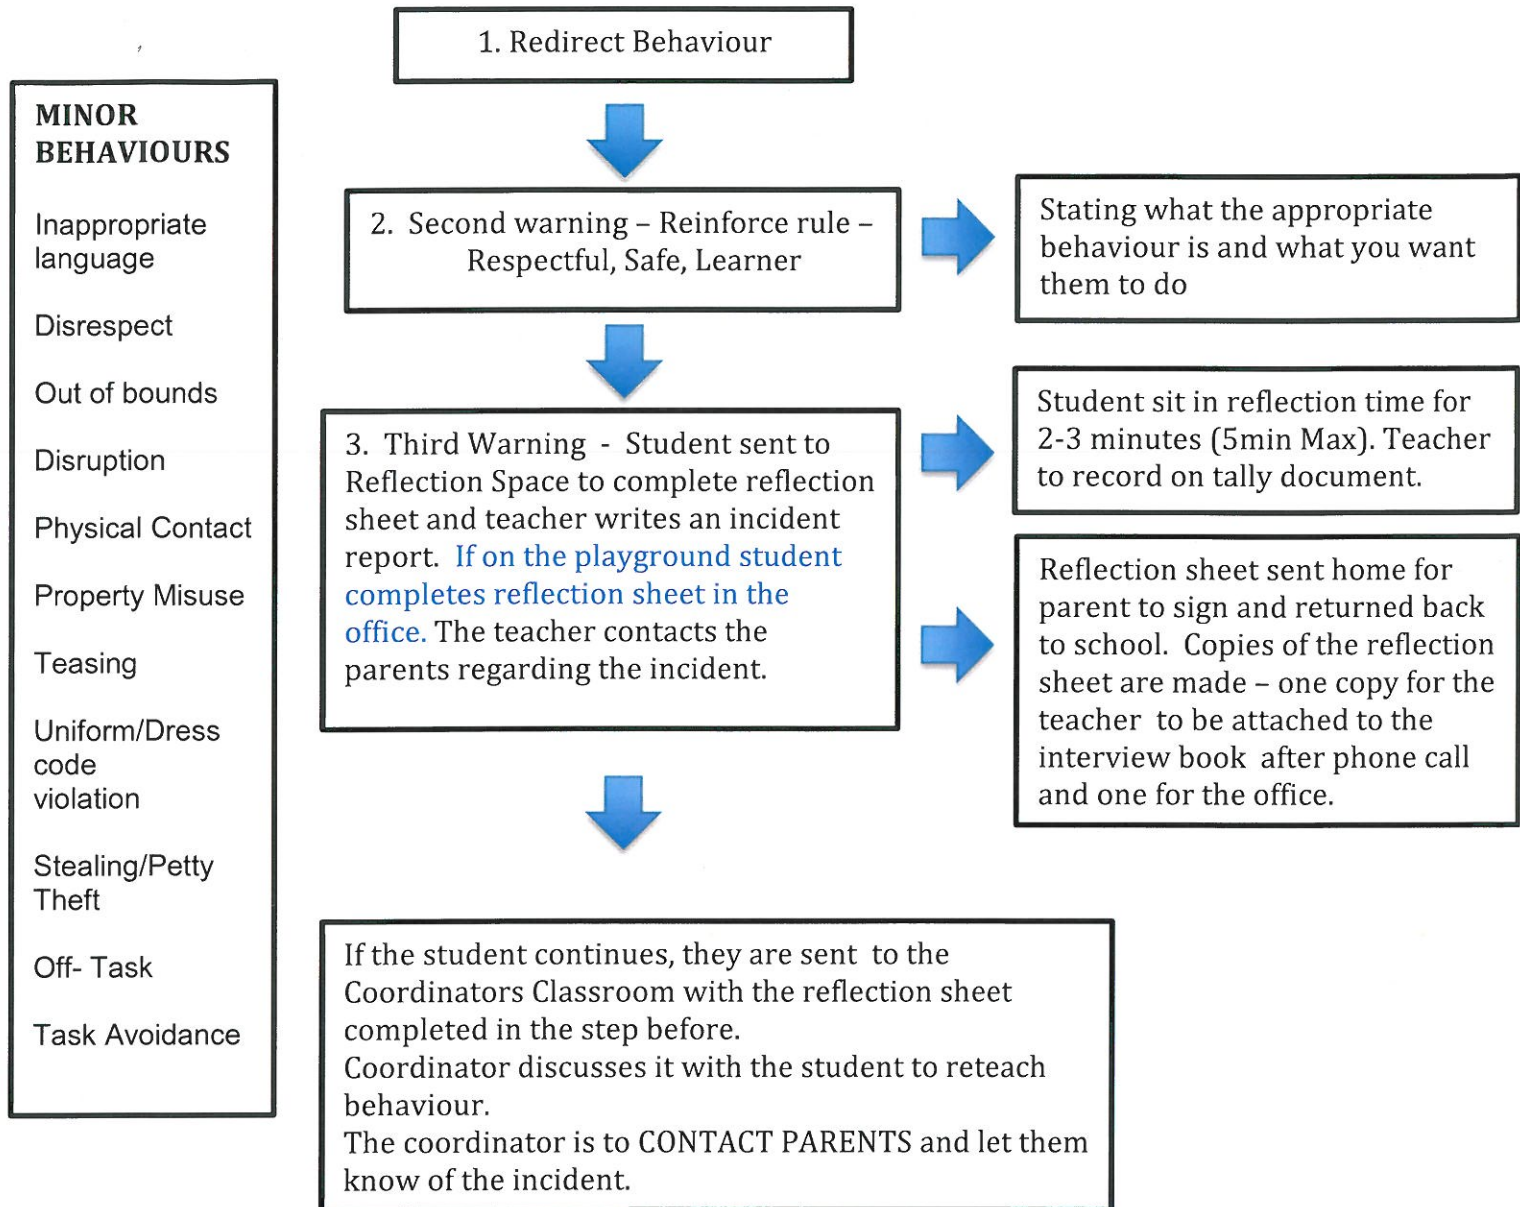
MINOR BEHAVIOURS

Inappropriate language

Disrespect

Out of bounds

Disruption

Physical Contact

Property Misuse

Teasing

Uniform/Dress code violation

Stealing/Petty Theft

Off- Task

Task Avoidance

1. Redirect Behaviour

2. Second warning – Reinforce rule – Respectful, Safe, Learner

Stating what the appropriate behaviour is and what you want them to do

3. Third Warning - Student sent to Reflection Space to complete reflection sheet and teacher writes an incident report. If on the playground student completes reflection sheet in the office. The teacher contacts the parents regarding the incident.

Student sit in reflection time for 2-3 minutes (5min Max). Teacher to record on tally document.

Reflection sheet sent home for parent to sign and returned back to school. Copies of the reflection sheet are made – one copy for the teacher to be attached to the interview book after phone call and one for the office.

If the student continues, they are sent to the Coordinators Classroom with the reflection sheet completed in the step before.
Coordinator discusses it with the student to reteach behaviour.
The coordinator is to CONTACT PARENTS and let them know of the incident.